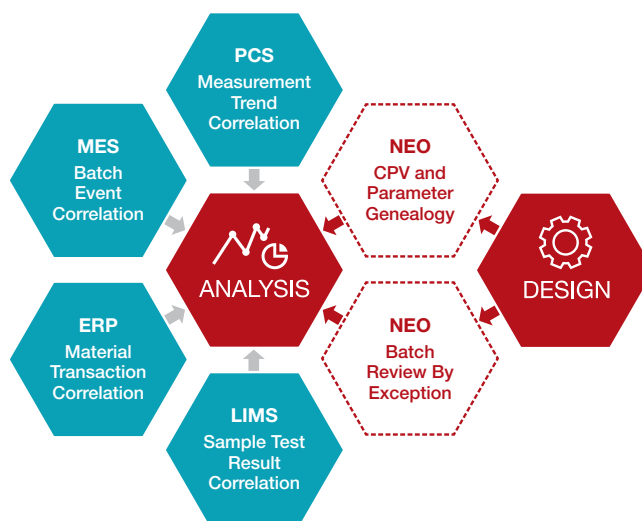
PCS
Measurement Trend Correlation

MES
Batch Event Correlation

ANALYSIS

NEO
CPV and Parameter Genealogy

DESIGN

ERP
Material Transaction Correlation

NEO
Batch Review By Exception

LIMS
Sample Test Result Correlation